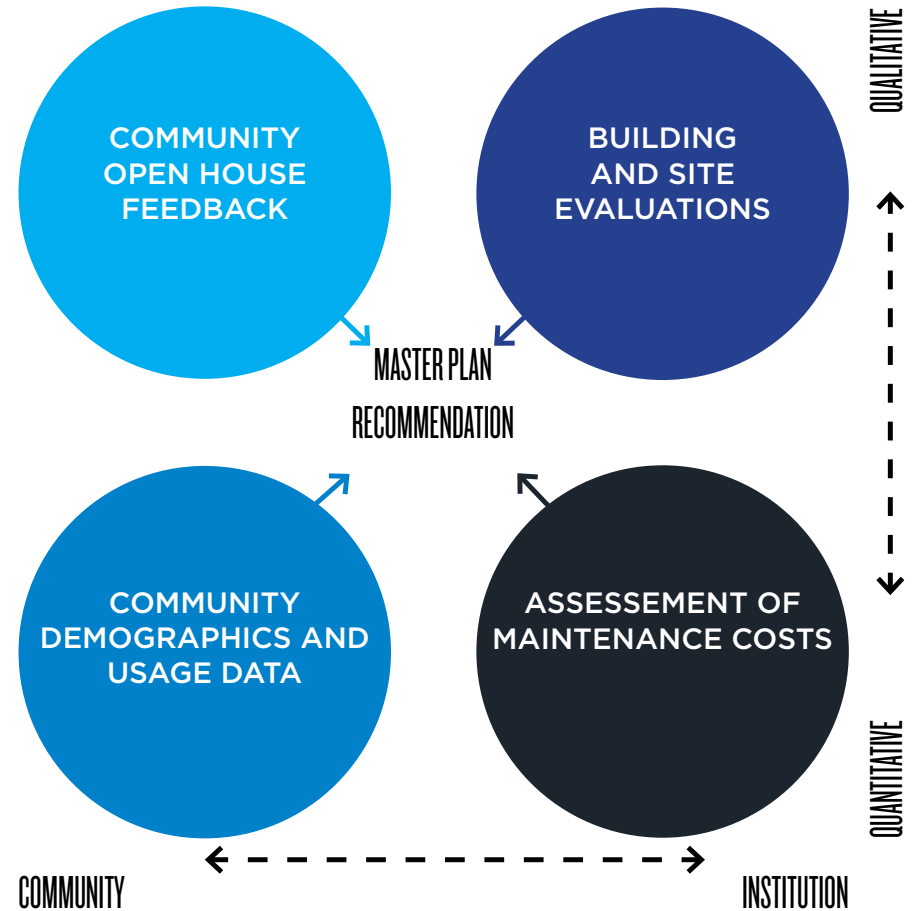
COMMUNITY OPEN HOUSE FEEDBACK

BUILDING AND SITE EVALUATIONS

QUALITATIVE

MASTER PLAN RECOMMENDATION

COMMUNITY DEMOGRAPHICS AND USAGE DATA

ASSESSEMENT OF MAINTENANCE COSTS

QUANTITATIVE

COMMUNITY

INSTITUTION